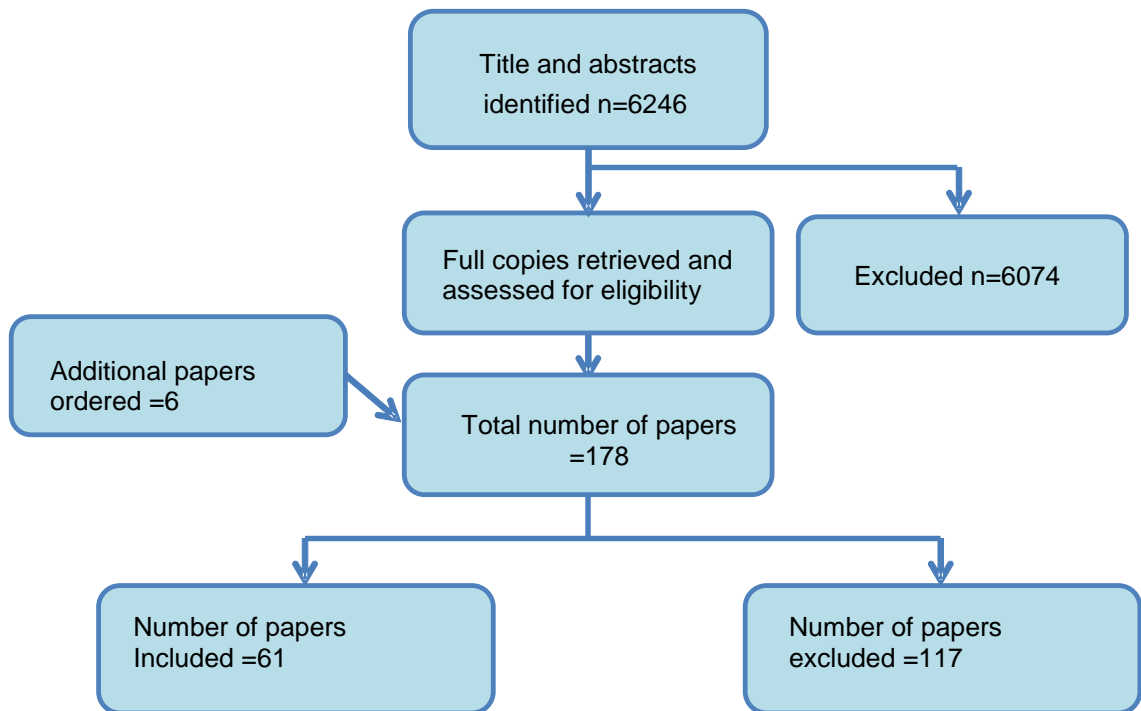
Title and abstracts identified n=6246

Full copies retrieved and assessed for eligibility

Excluded n=6074

Additional papers ordered =6

Total number of papers =178

Number of papers Included =61

Number of papers excluded =117